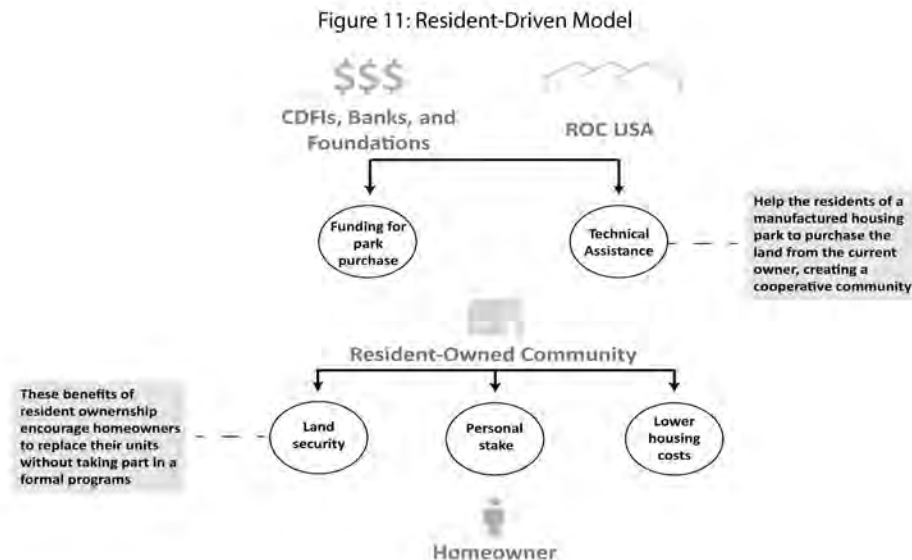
Figure 11: Resident-Driven Model

$$$

CDFIs, Banks, and Foundations

ROC USA

Funding for park purchase

Technical Assistance

Help the residents of a manufactured housing park to purchase the land from the current owner, creating a cooperative community

Resident-Owned Community

These benefits of resident ownership encourage homeowners to replace their units without taking part in a formal programs

Land security

Personal stake

Lower housing costs

Homeowner